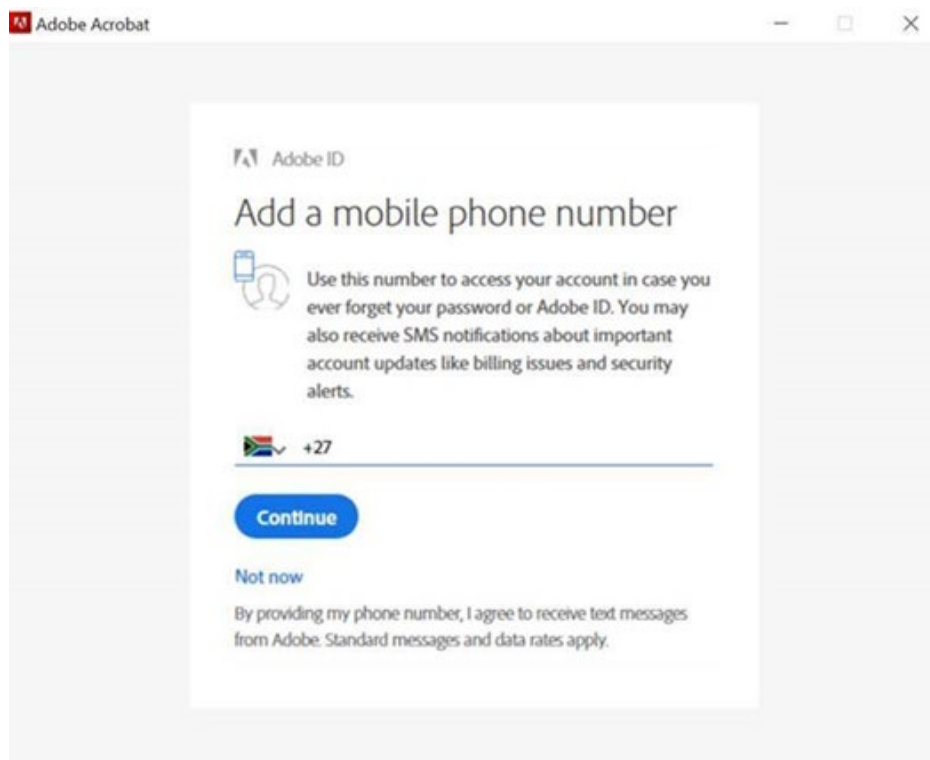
Adobe Acrobat

Adobe ID

Add a mobile phone number

Use this number to access your account in case you ever forget your password or Adobe ID. You may also receive SMS notifications about important account updates like billing issues and security alerts.

+27

Continue

Not now

By providing my phone number, I agree to receive text messages from Adobe. Standard messages and data rates apply.